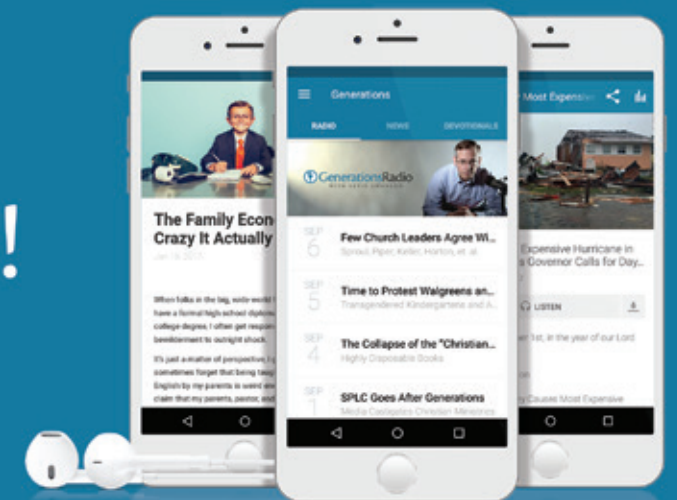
!

The Family Econ
Crazy It Actually

Jan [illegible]

When folks in the big, wide world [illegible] have a formal high school diploma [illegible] college degree, I often get respon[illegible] bewilderment to outright shock.

It's just a matter of perspective. I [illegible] sometimes forget that being taug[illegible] English by my parents is weird an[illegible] claim that my parents, pastor, and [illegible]

Generations

RADIO NEWS DEVOTIONALS

GenerationsRadio

SEP 6 Few Church Leaders Agree Wi...
Sproul, Piper, Keller, Horton, et. al.

SEP 5 Time to Protest Walgreens an...
Transgendered Kindergartens and A...

SEP 4 The Collapse of the "Christian...
Highly Disposable Books

SEP 1 SPLC Goes After Generations
Media Castigates Christian Ministries

Most Expensiv

Expensive Hurricane in
s Governor Calls for Day...

LISTEN

ber 1st, in the year of our Lord

ly Causes Most Expensive